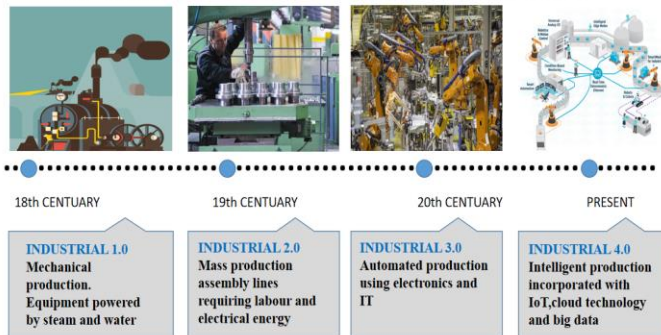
18th CENTUARY

INDUSTRIAL 1.0
Mechanical production. Equipment powered by steam and water

19th CENTUARY

INDUSTRIAL 2.0
Mass production assembly lines requiring labour and electrical energy

20th CENTUARY

INDUSTRIAL 3.0
Automated production using electronics and IT

PRESENT

INDUSTRIAL 4.0
Intelligent production incorporated with IoT,cloud technology and big data